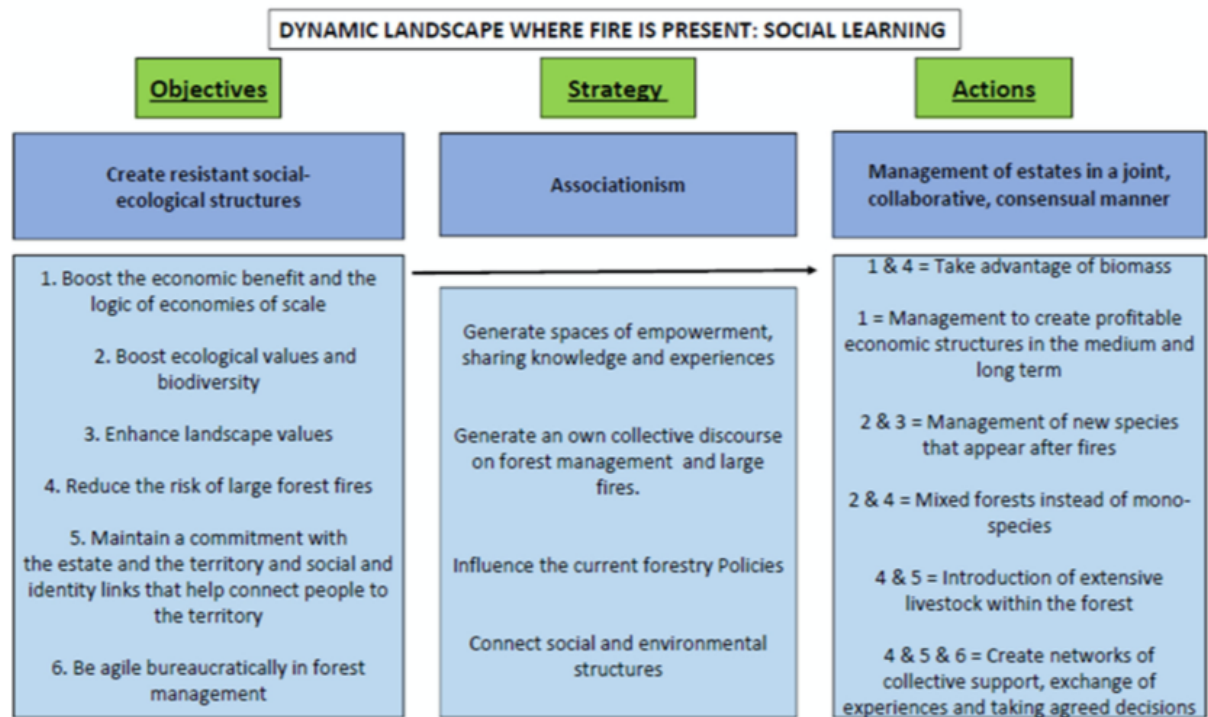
DYNAMIC LANDSCAPE WHERE FIRE IS PRESENT: SOCIAL LEARNING

Objectives

Create resistant social-ecological structures

1. Boost the economic benefit and the logic of economies of scale

2. Boost ecological values and biodiversity

3. Enhance landscape values

4. Reduce the risk of large forest fires

5. Maintain a commitment with the estate and the territory and social and identity links that help connect people to the territory

6. Be agile bureaucratically in forest management

Strategy

Associationism

Generate spaces of empowerment, sharing knowledge and experiences

Generate an own collective discourse on forest management and large fires.

Influence the current forestry Policies

Connect social and environmental structures

Actions

Management of estates in a joint, collaborative, consensual manner

1 & 4 = Take advantage of biomass

1 = Management to create profitable economic structures in the medium and long term

2 & 3 = Management of new species that appear after fires

2 & 4 = Mixed forests instead of mono-species

4 & 5 = Introduction of extensive livestock within the forest

4 & 5 & 6 = Create networks of collective support, exchange of experiences and taking agreed decisions